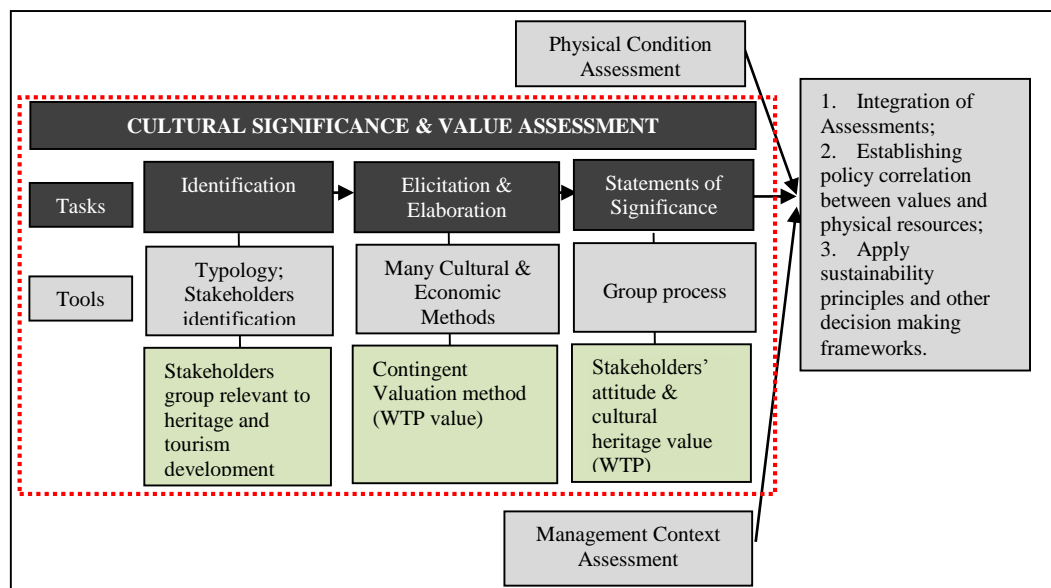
Physical Condition Assessment

CULTURAL SIGNIFICANCE & VALUE ASSESSMENT

Tasks

Identification

Elicitation & Elaboration

Statements of Significance

Tools

Typology; Stakeholders identification

Many Cultural & Economic Methods

Group process

Stakeholders group relevant to heritage and tourism development

Contingent Valuation method (WTP value)

Stakeholders' attitude & cultural heritage value (WTP)

1. Integration of Assessments;
2. Establishing policy correlation between values and physical resources;
3. Apply sustainability principles and other decision making frameworks.

Management Context Assessment